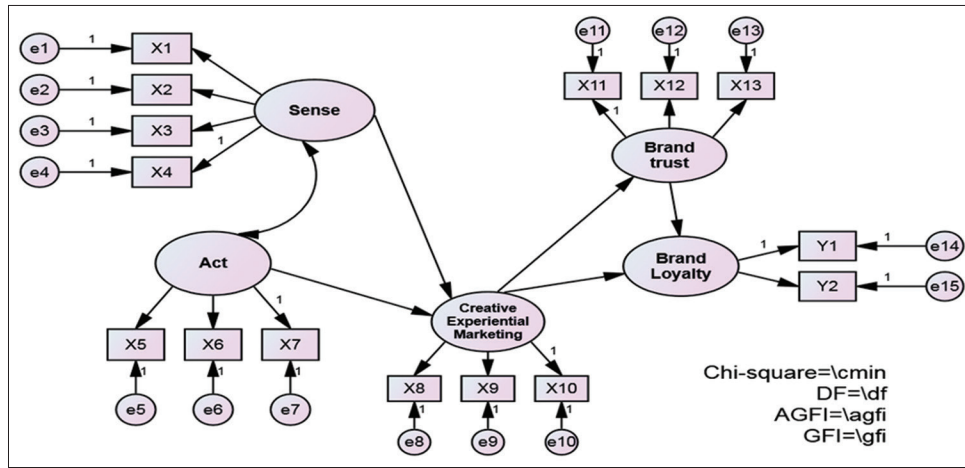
e1 1 X1
e2 1 X2
e3 1 X3
e4 1 X4
Sense
1
e11 e12 e13
1 1 1
X11 X12 X13
1
Brand trust
Act
Brand Loyalty
1 Y1 1 e14
Y2 1 e15
X5 X6 X7
1
1 1 1
e5 e6 e7
Creative Experiential Marketing
1
X8 X9 X10
1 1 1
e8 e9 e10
Chi-square=\cmin
DF=\df
AGFI=\agfi
GFI=\gfi